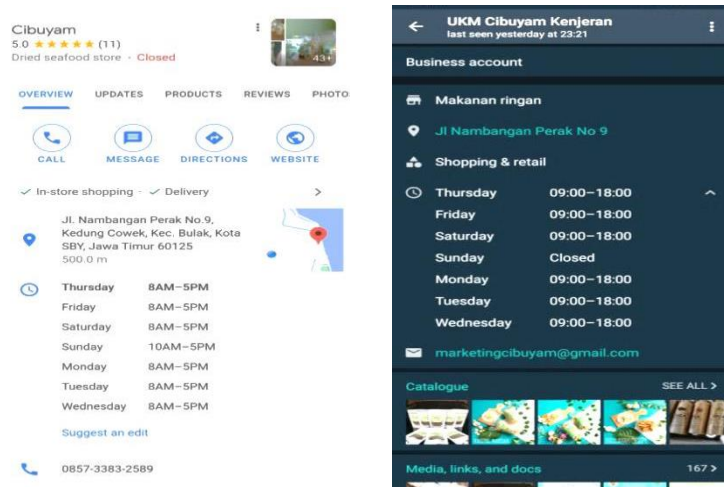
Cibuyam
5.0 ★★★★★ (11)
Dried seafood store · Closed

43+

OVERVIEW UPDATES PRODUCTS REVIEWS PHOTO

CALL MESSAGE DIRECTIONS WEBSITE

✓ In-store shopping · ✓ Delivery

Jl. Nambangan Perak No.9, Kedung Cowek, Kec. Bulak, Kota SBY, Jawa Timur 60125
500.0 m

| Thursday | 8AM–5PM |
|---|---|
| Friday | 8AM–5PM |
| Saturday | 8AM–5PM |
| Sunday | 10AM–5PM |
| Monday | 8AM–5PM |
| Tuesday | 8AM–5PM |
| Wednesday | 8AM–5PM |

Suggest an edit

0857-3383-2589

UKM Cibuyam Kenjeran
last seen yesterday at 23:21

Business account

Makanan ringan

Jl Nambangan Perak No 9

Shopping & retail

| Thursday | 09:00–18:00 |
|---|---|
| Friday | 09:00–18:00 |
| Saturday | 09:00–18:00 |
| Sunday | Closed |
| Monday | 09:00–18:00 |
| Tuesday | 09:00–18:00 |
| Wednesday | 09:00–18:00 |

marketingcibuyam@gmail.com

Catalogue SEE ALL >

Media, links, and docs 167 >